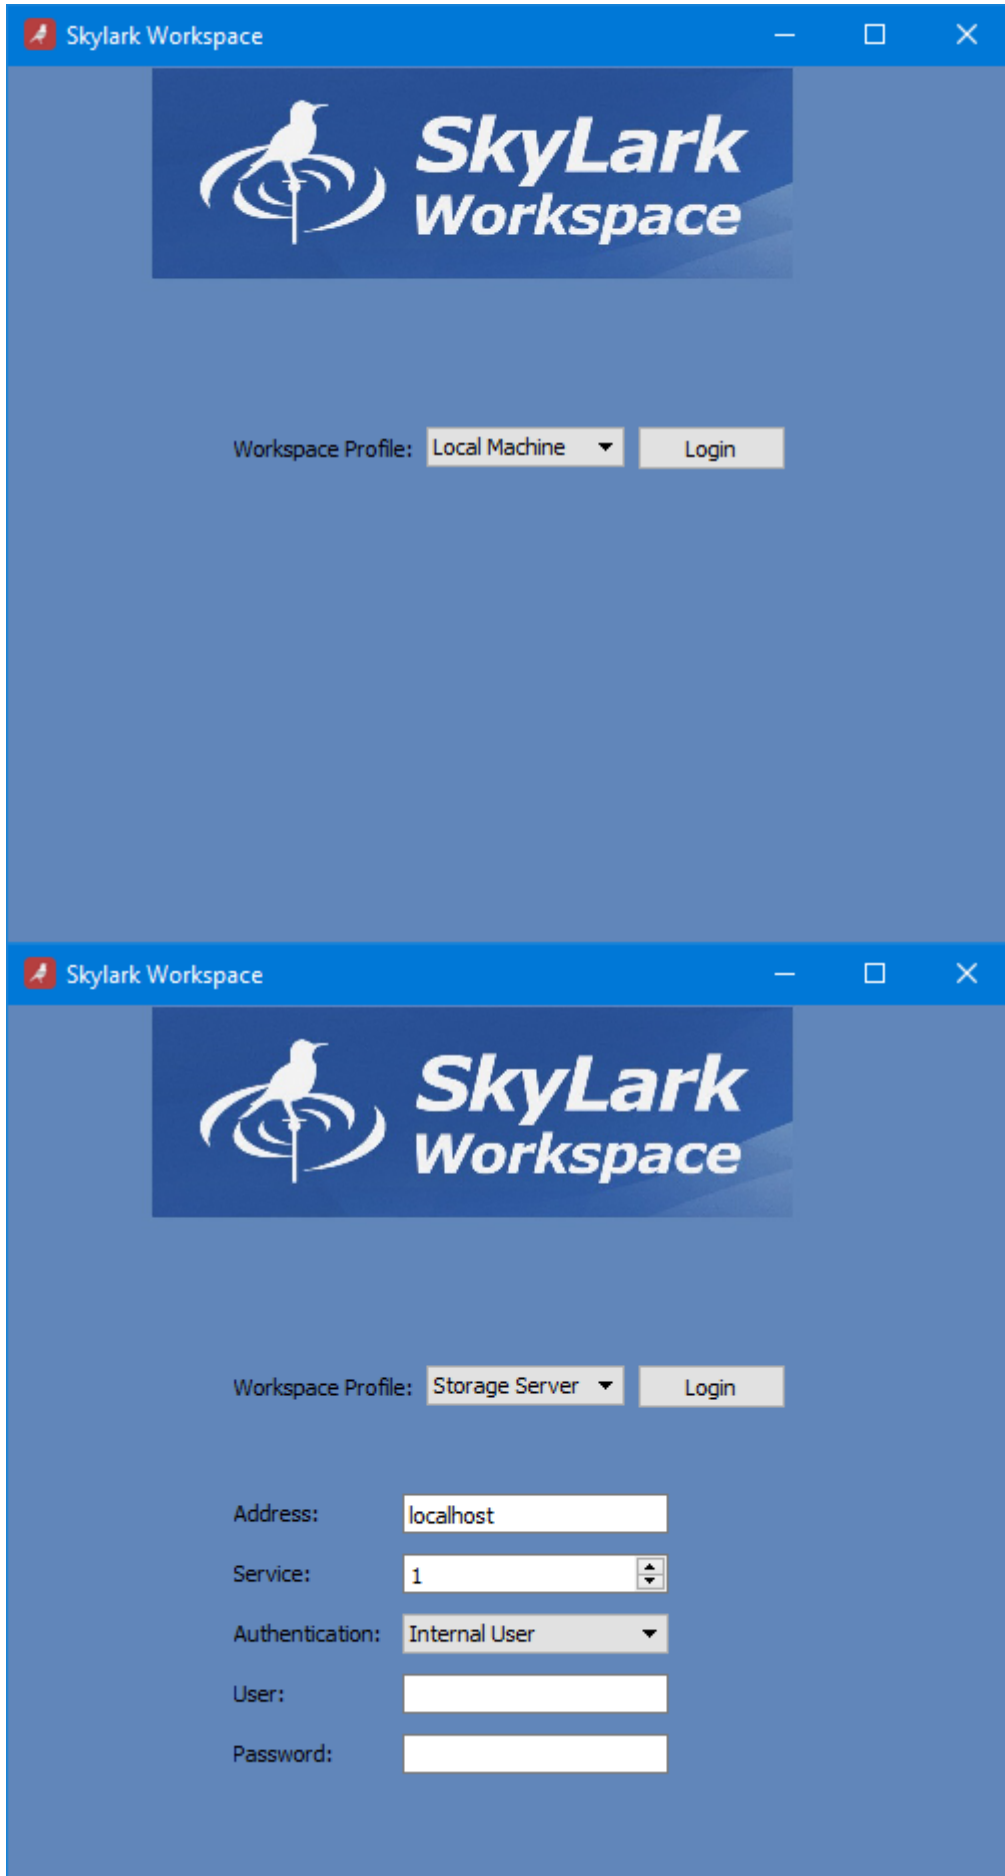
Skylark Workspace

SkyLark Workspace

Workspace Profile: Local Machine Login

Skylark Workspace

SkyLark Workspace

Workspace Profile: Storage Server Login

Address: localhost

Service: 1

Authentication: Internal User

User:

Password: